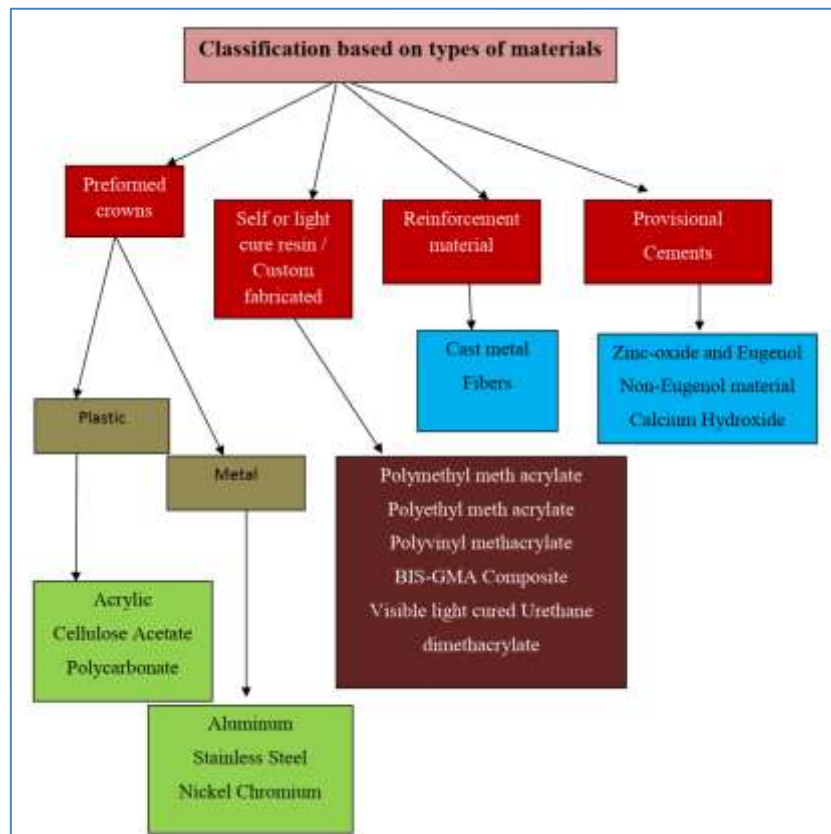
Classification based on types of materials

Preformed crowns

Self or light cure resin / Custom fabricated

Reinforcement material

Provisional Cements

Cast metal
Fibers

Zinc-oxide and Eugenol
Non-Eugenol material
Calcium Hydroxide

Plastic

Metal

Polymethyl meth acrylate
Polyethyl meth acrylate
Polyvinyl methacrylate
BIS-GMA Composite
Visible light cured Urethane dimethacrylate

Acrylic
Cellulose Acetate
Polycarbonate

Aluminum
Stainless Steel
Nickel Chromium